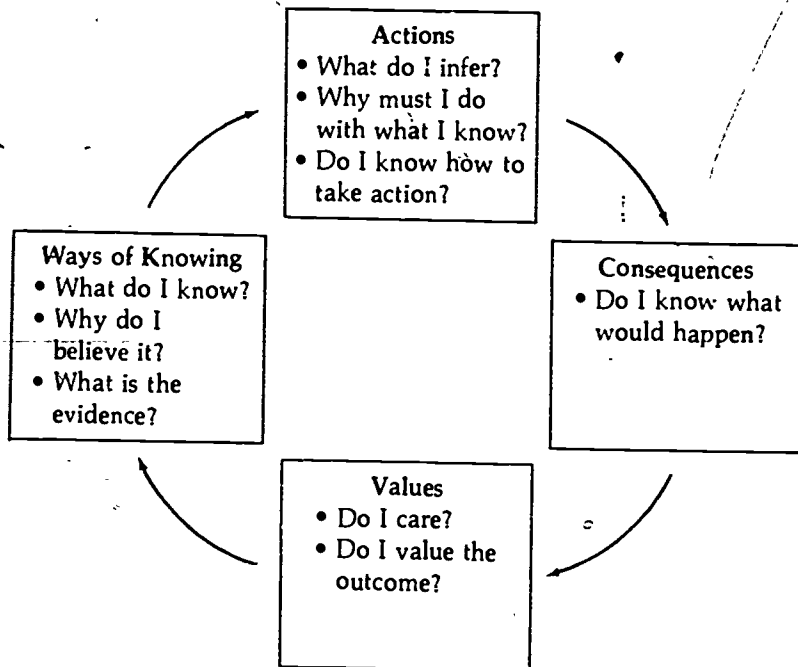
Actions
• What do I infer?
• Why must I do with what I know?
• Do I know how to take action?

Consequences
• Do I know what would happen?

Values
• Do I care?
• Do I value the outcome?

Ways of Knowing
• What do I know?
• Why do I believe it?
• What is the evidence?